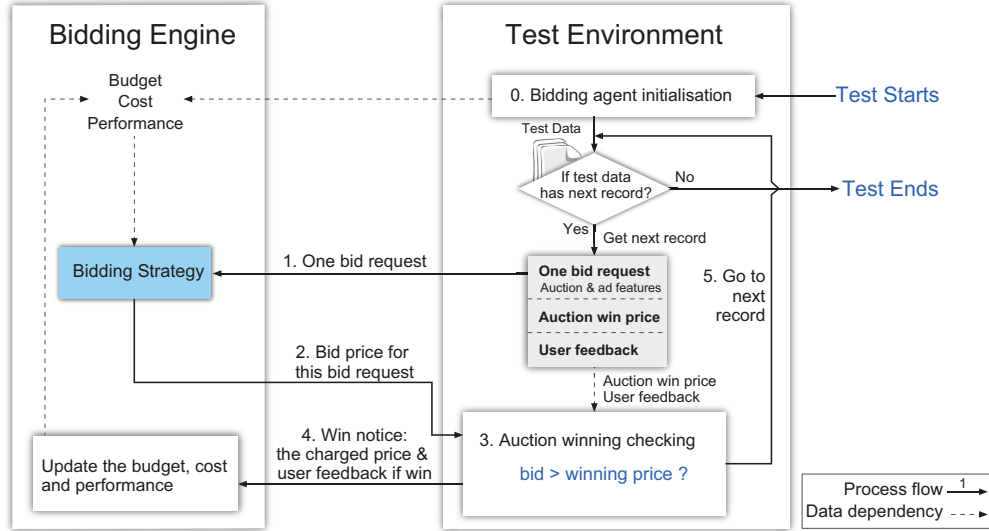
Bidding Engine

Test Environment

Budget
Cost
Performance

0. Bidding agent initialisation

Test Starts

Test Data

If test data has next record?

No

Test Ends

Yes

Get next record

Bidding Strategy

1. One bid request

One bid request
Auction & ad features

Auction win price

User feedback

5. Go to next record

2. Bid price for this bid request

Auction win price
User feedback

4. Win notice: the charged price & user feedback if win

3. Auction winning checking

bid > winning price ?

Update the budget, cost and performance

Process flow 1

Data dependency